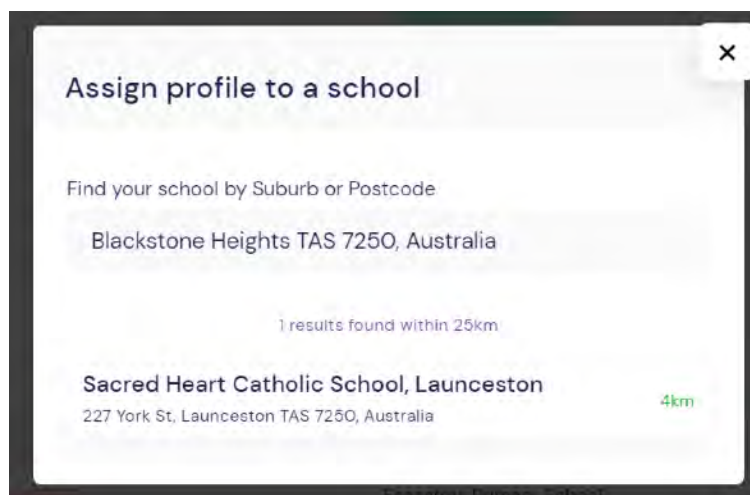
×

Assign profile to a school

Find your school by Suburb or Postcode

Blackstone Heights TAS 7250, Australia

1 results found within 25km

Sacred Heart Catholic School, Launceston
227 York St, Launceston TAS 7250, Australia

4km